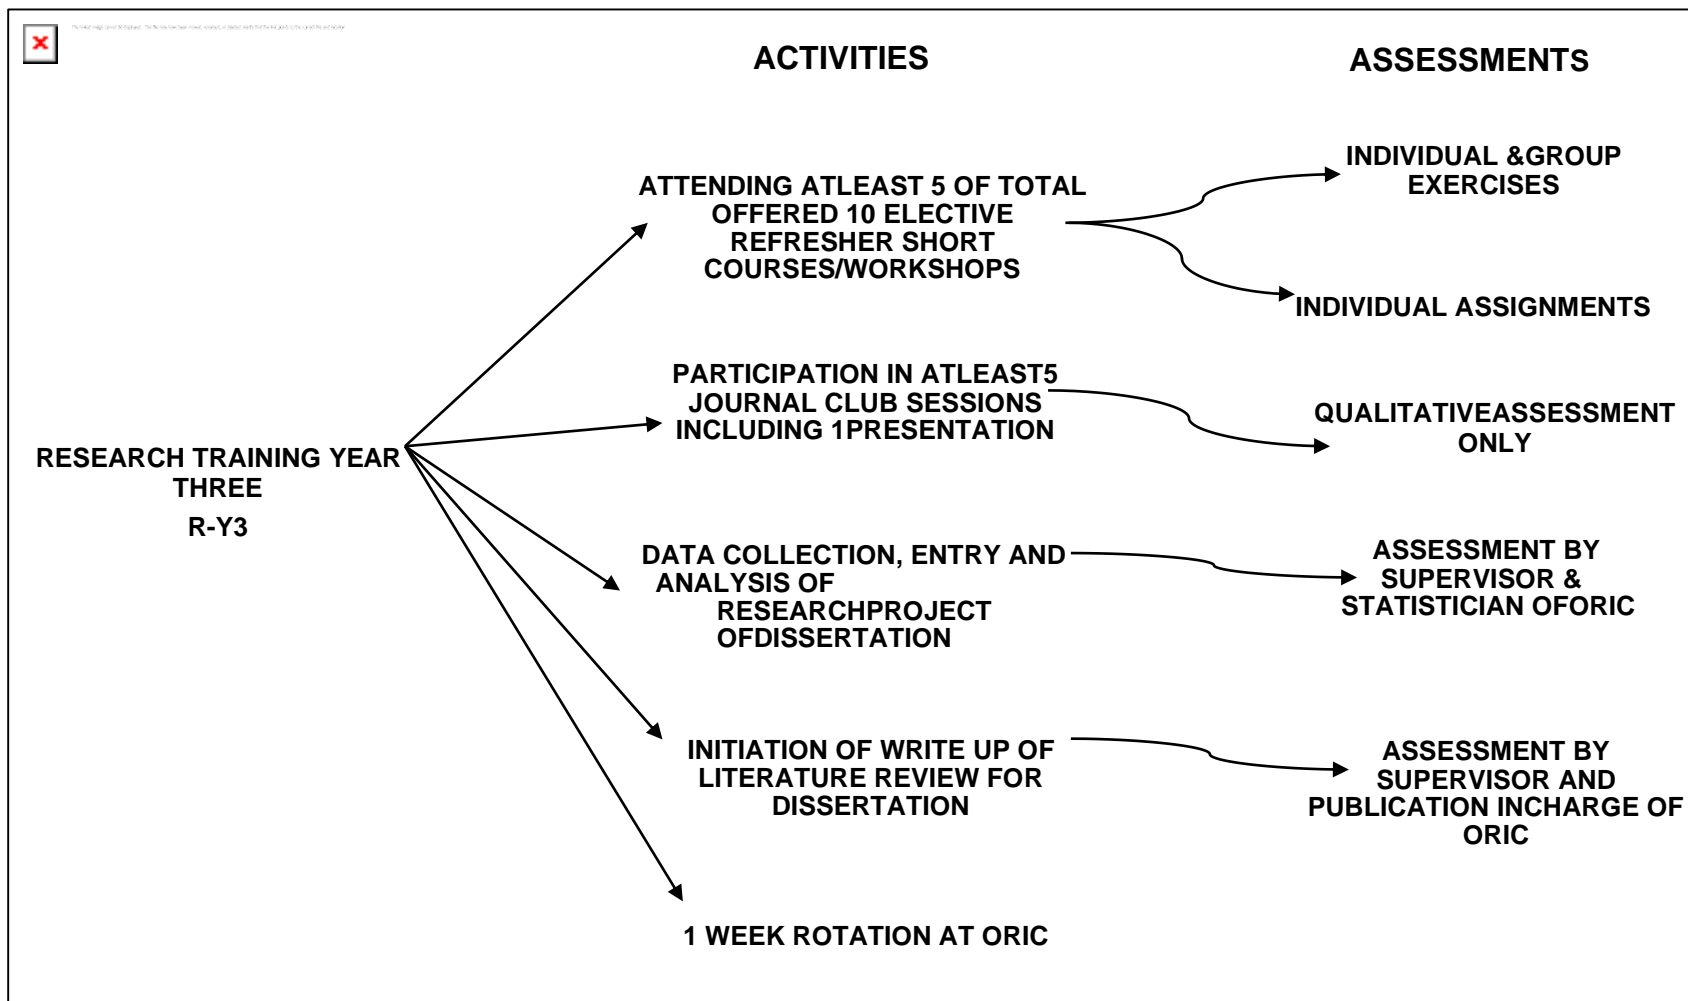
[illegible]

ACTIVITIES

ASSESSMENTS

RESEARCH TRAINING YEAR THREE

R-Y3

ATTENDING ATLEAST 5 OF TOTAL OFFERED 10 ELECTIVE REFRESHER SHORT COURSES/WORKSHOPS

INDIVIDUAL &GROUP EXERCISES

INDIVIDUAL ASSIGNMENTS

PARTICIPATION IN ATLEAST5 JOURNAL CLUB SESSIONS INCLUDING 1PRESENTATION

QUALITATIVEASSESSMENT ONLY

DATA COLLECTION, ENTRY AND ANALYSIS OF RESEARCHPROJECT OFDISSERTATION

ASSESSMENT BY SUPERVISOR & STATISTICIAN OFORIC

INITIATION OF WRITE UP OF LITERATURE REVIEW FOR DISSERTATION

ASSESSMENT BY SUPERVISOR AND PUBLICATION INCHARGE OF ORIC

1 WEEK ROTATION AT ORIC